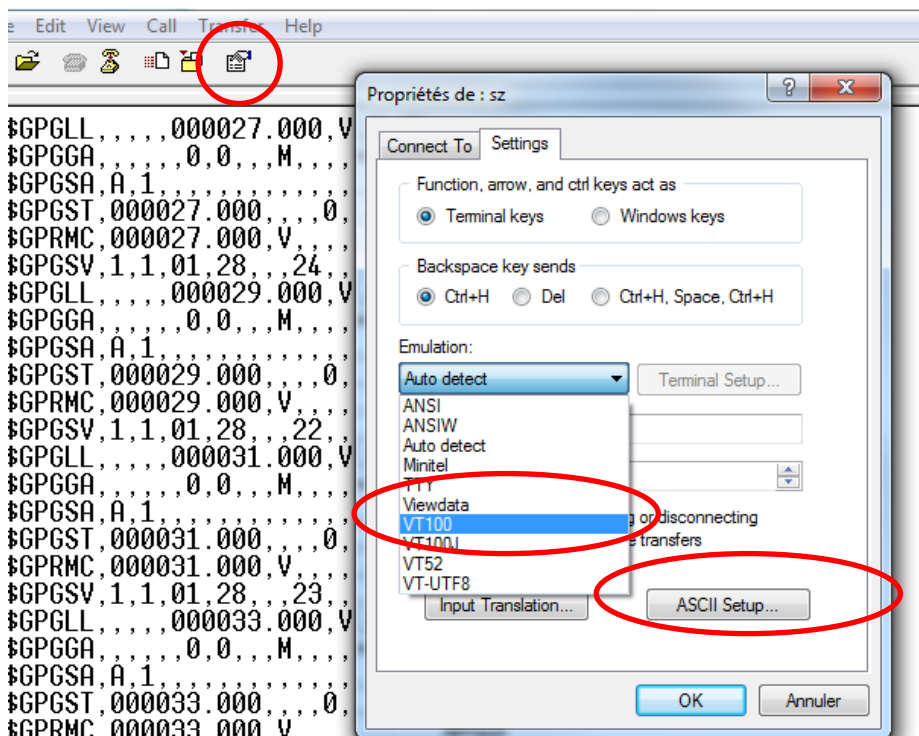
e Edit View Call Transfer Help

$GPGLL,,,,,000027.000,V
$GPGGA,,,,,,0,0,,,M,,,,
$GPGSA,A,1,,,,,,,,,,,,
$GPGST,000027.000,,,,0,
$GPRMC,000027.000,V,,,,
$GPGSV,1,1,01,28,,,24,,
$GPGLL,,,,,000029.000,V
$GPGGA,,,,,,0,0,,,M,,,,
$GPGSA,A,1,,,,,,,,,,,,
$GPGST,000029.000,,,,0,
$GPRMC,000029.000,V,,,,
$GPGSV,1,1,01,28,,,22,,
$GPGLL,,,,,000031.000,V
$GPGGA,,,,,,0,0,,,M,,,,
$GPGSA,A,1,,,,,,,,,,,,
$GPGST,000031.000,,,,0,
$GPRMC,000031.000,V,,,,
$GPGSV,1,1,01,28,,,23,,
$GPGLL,,,,,000033.000,V
$GPGGA,,,,,,0,0,,,M,,,,
$GPGSA,A,1,,,,,,,,,,,,
$GPGST,000033.000,,,,0,
$GPRMC,000033.000,V

Propriétés de : sz

Connect To Settings

Function, arrow, and ctrl keys act as
Terminal keys Windows keys

Backspace key sends
Ctrl+H Del Ctrl+H, Space, Ctrl+H

Emulation:
Auto detect
Terminal Setup...
ANSI
ANSIW
Auto detect
Minitel
TTY
Viewdata
VT100
VT100J
VT52
VT-UTF8

g or disconnecting
e transfers

Input Translation... ASCII Setup...

OK Annuler